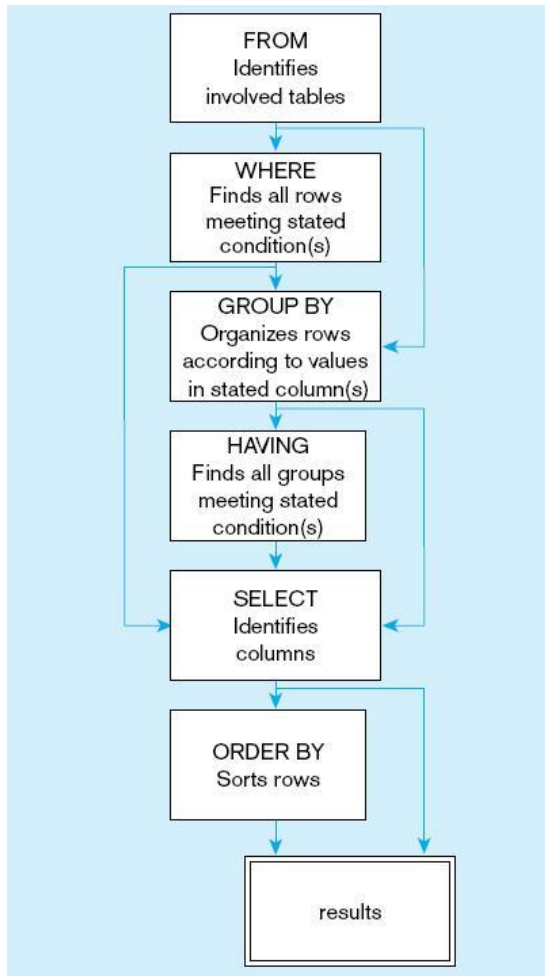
FROM
Identifies involved tables

WHERE
Finds all rows meeting stated condition(s)

GROUP BY
Organizes rows according to values in stated column(s)

HAVING
Finds all groups meeting stated condition(s)

SELECT
Identifies columns

ORDER BY
Sorts rows

results